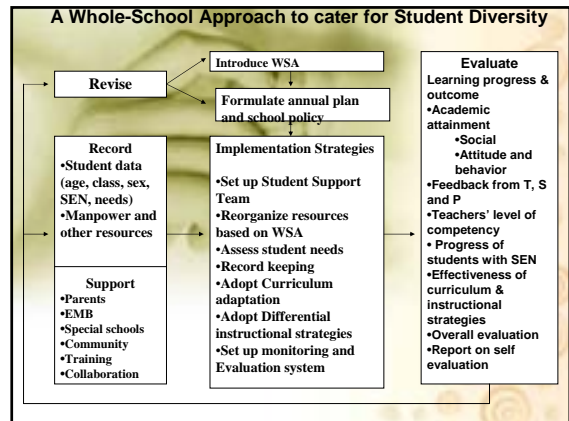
A Whole-School Approach to cater for Student Diversity

Revise

Introduce WSA

Formulate annual plan and school policy

Record
•Student data (age, class, sex, SEN, needs)
•Manpower and other resources

Support
•Parents
•EMB
•Special schools
•Community
•Training
•Collaboration

Implementation Strategies

•Set up Student Support Team
•Reorganize resources based on WSA
•Assess student needs
•Record keeping
•Adopt Curriculum adaptation
•Adopt Differential instructional strategies
•Set up monitoring and Evaluation system

Evaluate
Learning progress & outcome
•Academic attainment
•Social
•Attitude and behavior
•Feedback from T, S and P
•Teachers' level of competency
• Progress of students with SEN
•Effectiveness of curriculum & instructional strategies
•Overall evaluation
•Report on self evaluation